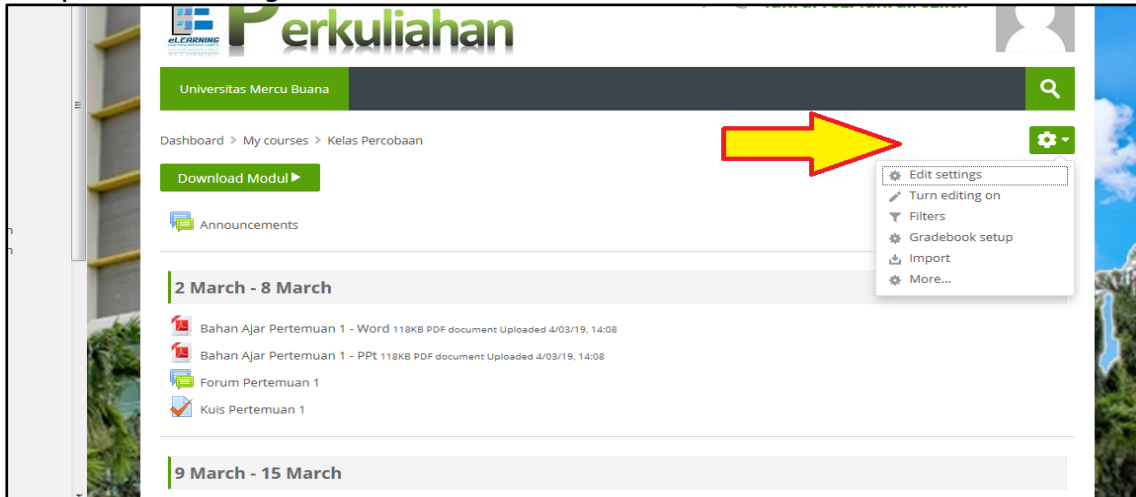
eLEARNING

Perkuliahan

Universitas Mercu Buana

Dashboard > My courses > Kelas Percobaan

Download Modul ▶

Announcements

Edit settings
Turn editing on
Filters
Gradebook setup
Import
More...

2 March - 8 March

Bahan Ajar Pertemuan 1 - Word 118KB PDF document Uploaded 4/03/19, 14:08

Bahan Ajar Pertemuan 1 - PPt 118KB PDF document Uploaded 4/03/19, 14:08

Forum Pertemuan 1

Kuis Pertemuan 1

9 March - 15 March